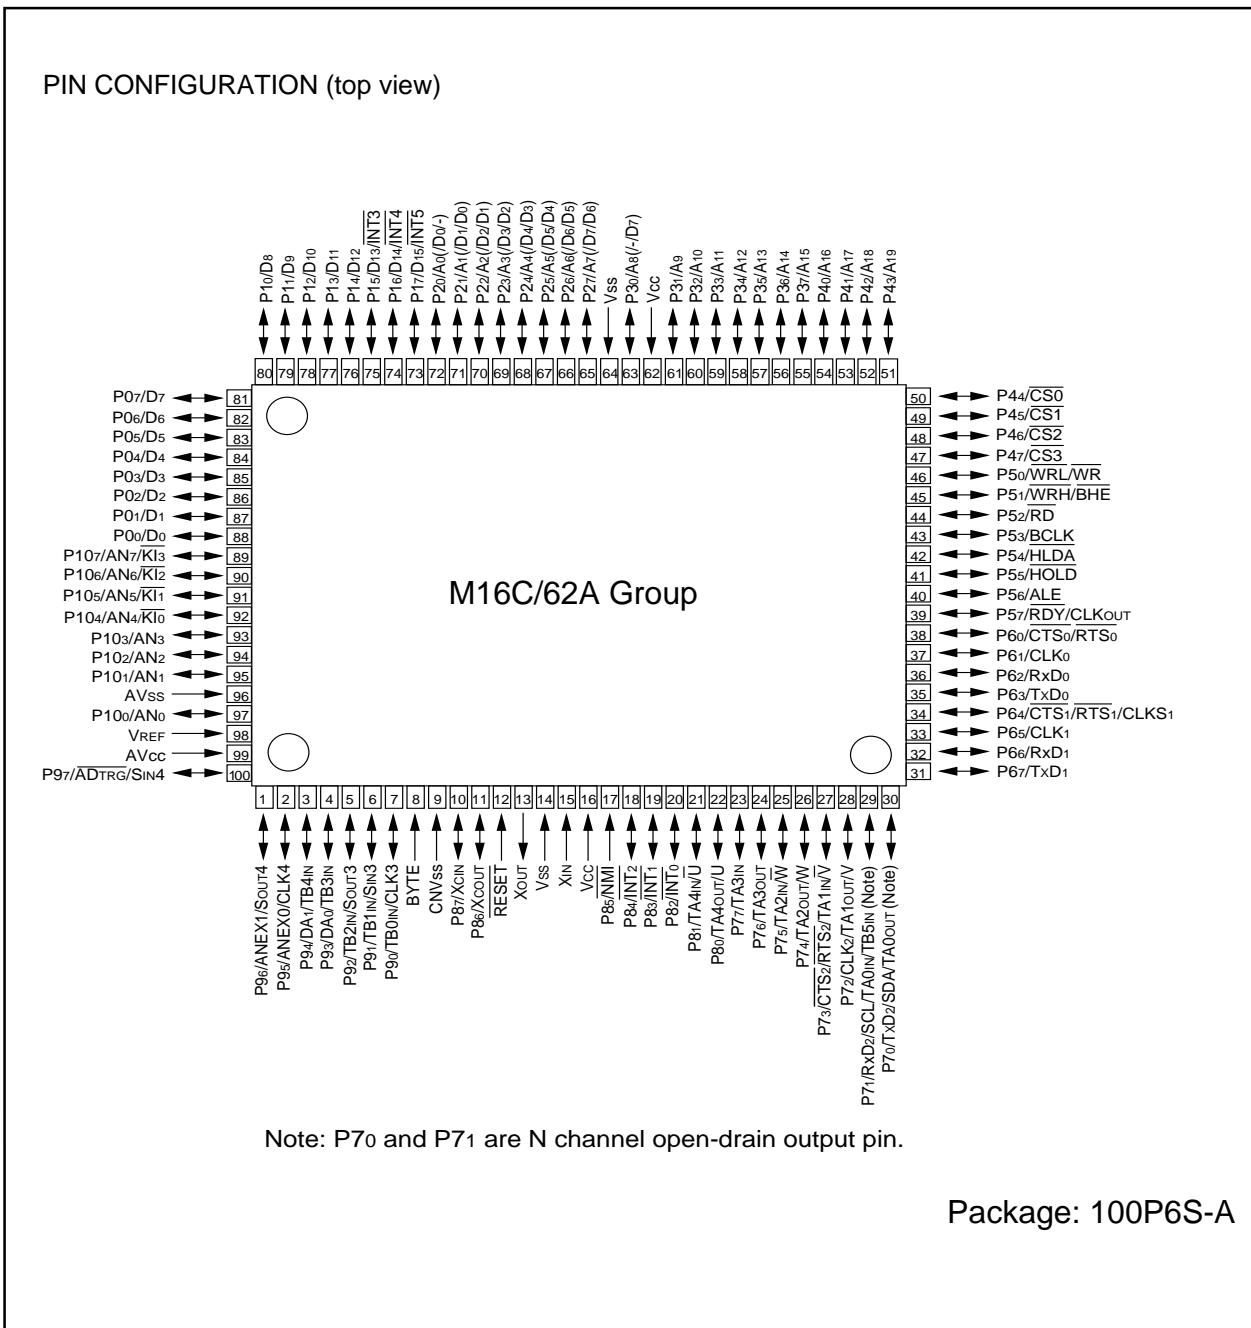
PIN CONFIGURATION (top view)

P1$_0$/D$_8$
P1$_1$/D$_9$
P1$_2$/D$_{10}$
P1$_3$/D$_{11}$
P1$_4$/D$_{12}$
P1$_5$/D$_{13}$/$\overline{INT3}$
P1$_6$/D$_{14}$/$\overline{INT4}$
P1$_7$/D$_{15}$/$\overline{INT5}$
P2$_0$/A$_0$(/D$_0$/-)
P2$_1$/A$_1$(/D$_1$/D$_0$)
P2$_2$/A$_2$(/D$_2$/D$_1$)
P2$_3$/A$_3$(/D$_3$/D$_2$)
P2$_4$/A$_4$(/D$_4$/D$_3$)
P2$_5$/A$_5$(/D$_5$/D$_4$)
P2$_6$/A$_6$(/D$_6$/D$_5$)
P2$_7$/A$_7$(/D$_7$/D$_6$)
Vss
P3$_0$/A$_8$(/-/D$_7$)
Vcc
P3$_1$/A$_9$
P3$_2$/A$_{10}$
P3$_3$/A$_{11}$
P3$_4$/A$_{12}$
P3$_5$/A$_{13}$
P3$_6$/A$_{14}$
P3$_7$/A$_{15}$
P4$_0$/A$_{16}$
P4$_1$/A$_{17}$
P4$_2$/A$_{18}$
P4$_3$/A$_{19}$

80 79 78 77 76 75 74 73 72 71 70 69 68 67 66 65 64 63 62 61 60 59 58 57 56 55 54 53 52 51

P0$_7$/D$_7$ 81
P0$_6$/D$_6$ 82
P0$_5$/D$_5$ 83
P0$_4$/D$_4$ 84
P0$_3$/D$_3$ 85
P0$_2$/D$_2$ 86
P0$_1$/D$_1$ 87
P0$_0$/D$_0$ 88
P10$_7$/AN$_7$/$\overline{KI_3}$ 89
P10$_6$/AN$_6$/$\overline{KI_2}$ 90
P10$_5$/AN$_5$/$\overline{KI_1}$ 91
P10$_4$/AN$_4$/$\overline{KI_0}$ 92
P10$_3$/AN$_3$ 93
P10$_2$/AN$_2$ 94
P10$_1$/AN$_1$ 95
AVss 96
P10$_0$/AN$_0$ 97
VREF 98
AVcc 99
P9$_7$/$\overline{AD_{TRG}}$/SIN4 100

M16C/62A Group

50 P4$_4$/$\overline{CS0}$
49 P4$_5$/$\overline{CS1}$
48 P4$_6$/$\overline{CS2}$
47 P4$_7$/$\overline{CS3}$
46 P5$_0$/$\overline{WRL}$/$\overline{WR}$
45 P5$_1$/$\overline{WRH}$/$\overline{BHE}$
44 P5$_2$/$\overline{RD}$
43 P5$_3$/BCLK
42 P5$_4$/$\overline{HLDA}$
41 P5$_5$/$\overline{HOLD}$
40 P5$_6$/ALE
39 P5$_7$/$\overline{RDY}$/CLKOUT
38 P6$_0$/$\overline{CTS_0}$/$\overline{RTS_0}$
37 P6$_1$/CLK$_0$
36 P6$_2$/RxD$_0$
35 P6$_3$/TxD$_0$
34 P6$_4$/$\overline{CTS_1}$/$\overline{RTS_1}$/$\overline{CTS_0}$/CLKS$_1$
33 P6$_5$/CLK$_1$
32 P6$_6$/RxD$_1$
31 P6$_7$/TxD$_1$

1 2 3 4 5 6 7 8 9 10 11 12 13 14 15 16 17 18 19 20 21 22 23 24 25 26 27 28 29 30

P9$_6$/ANEX1/SOUT4
P9$_5$/ANEX0/CLK4
P9$_4$/DA$_1$/TB4IN
P9$_3$/DA$_0$/TB3IN
P9$_2$/TB2IN/SOUT3
P9$_1$/TB1IN/SIN3
P9$_0$/TB0IN/CLK3
BYTE
CNVss
P8$_7$/XCIN
P8$_6$/XCOUT
$\overline{RESET}$
XOUT
Vss
XIN
VCC
P8$_5$/$\overline{NMI}$
P8$_4$/$\overline{INT_2}$
P8$_3$/$\overline{INT_1}$
P8$_2$/$\overline{INT_0}$
P8$_1$/TA4IN/$\overline{U}$
P8$_0$/TA4OUT/U
P7$_7$/TA3IN
P7$_6$/TA3OUT
P7$_5$/TA2IN/$\overline{W}$
P7$_4$/TA2OUT/W
P7$_3$/$\overline{CTS_2}$/$\overline{RTS_2}$/TA1IN/$\overline{V}$
P7$_2$/CLK$_2$/TA1OUT/V
P7$_1$/RxD$_2$/SCL/TA0IN/TB5IN (Note)
P7$_0$/TxD$_2$/SDA/TA0OUT (Note)

Note: P7$_0$ and P7$_1$ are N channel open-drain output pin.

Package: 100P6S-A